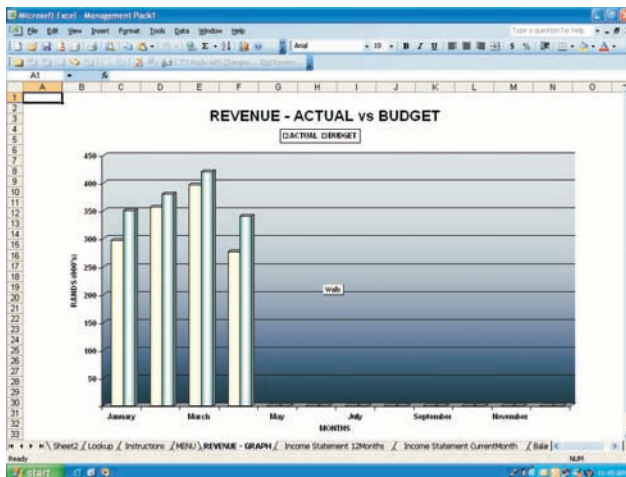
Microsoft Excel - Management Pack1

File Edit View Insert Format Tools Data Window Help

Type a question for help

Arial 10 B I U $ %

Reply with Changes... End Review...

A1 fx

A B C D E F G H I J K L M N O

1 2 3 4 5 6 7 8 9 10 11 12 13 14 15 16 17 18 19 20 21 22 23 24 25 26 27 28 29 30 31 32 33

REVENUE - ACTUAL vs BUDGET

ACTUAL BUDGET

RANDS (000's)

450
400
350
300
250
200
150
100
50

Walls

January March May July September November

MONTHS

Sheet2 Lookup Instructions MENU REVENUE - GRAPH Income Statement 12Months Income Statement CurrentMonth Bala

Ready NUM

start